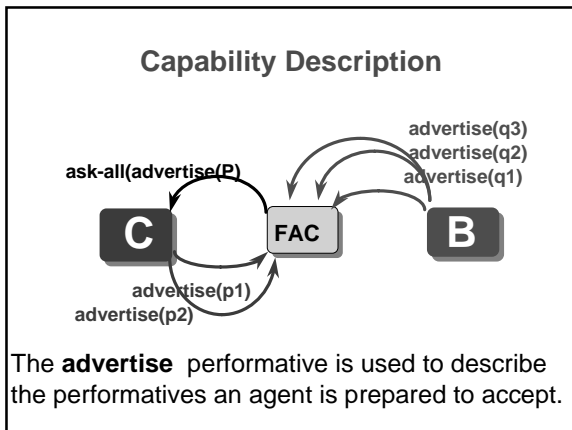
Capability Description

advertise(q3)
advertise(q2)
advertise(q1)

ask-all(advertise(P)

C

FAC

B

advertise(p1)
advertise(p2)

The **advertise** performative is used to describe the performatives an agent is prepared to accept.